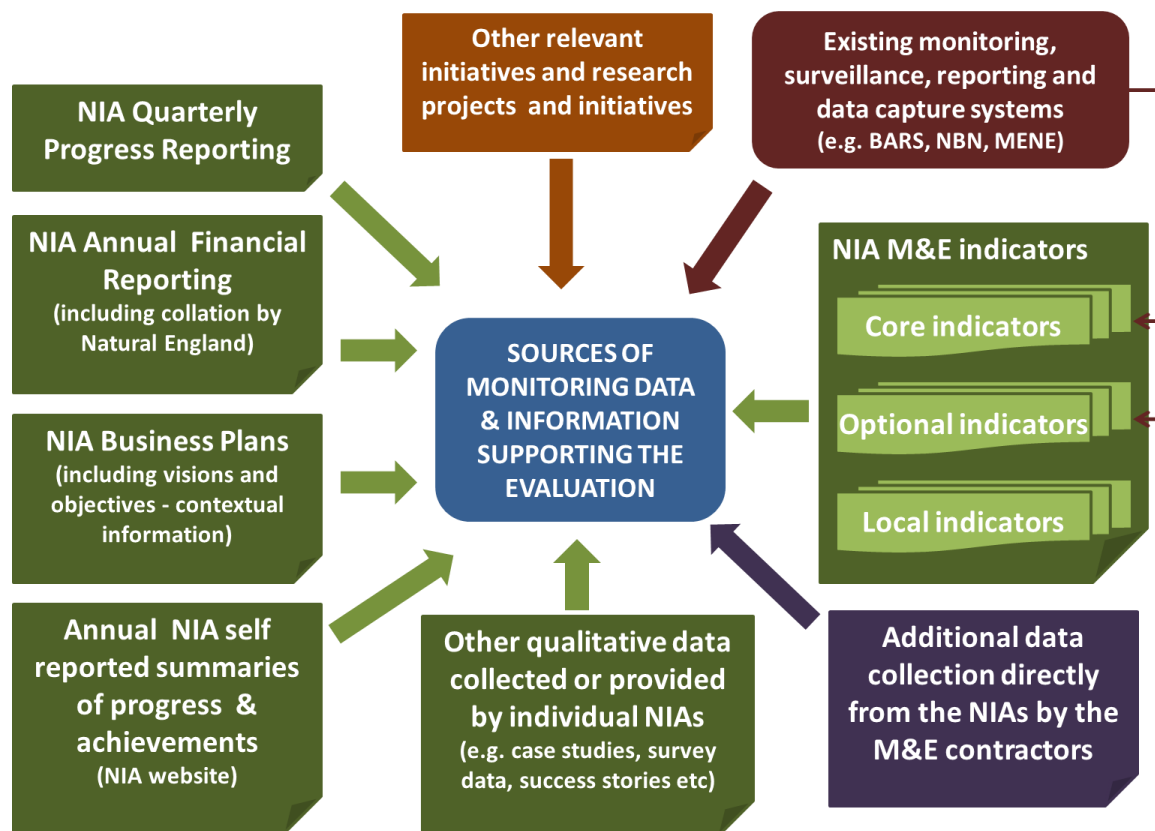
NIA Quarterly Progress Reporting

NIA Annual Financial Reporting
(including collation by Natural England)

NIA Business Plans
(including visions and objectives - contextual information)

Annual NIA self reported summaries of progress & achievements
(NIA website)

Other relevant initiatives and research projects and initiatives

Existing monitoring, surveillance, reporting and data capture systems
(e.g. BARS, NBN, MENE)

SOURCES OF MONITORING DATA & INFORMATION SUPPORTING THE EVALUATION

NIA M&E indicators

Core indicators

Optional indicators

Local indicators

Other qualitative data collected or provided by individual NIAs
(e.g. case studies, survey data, success stories etc)

Additional data collection directly from the NIAs by the M&E contractors